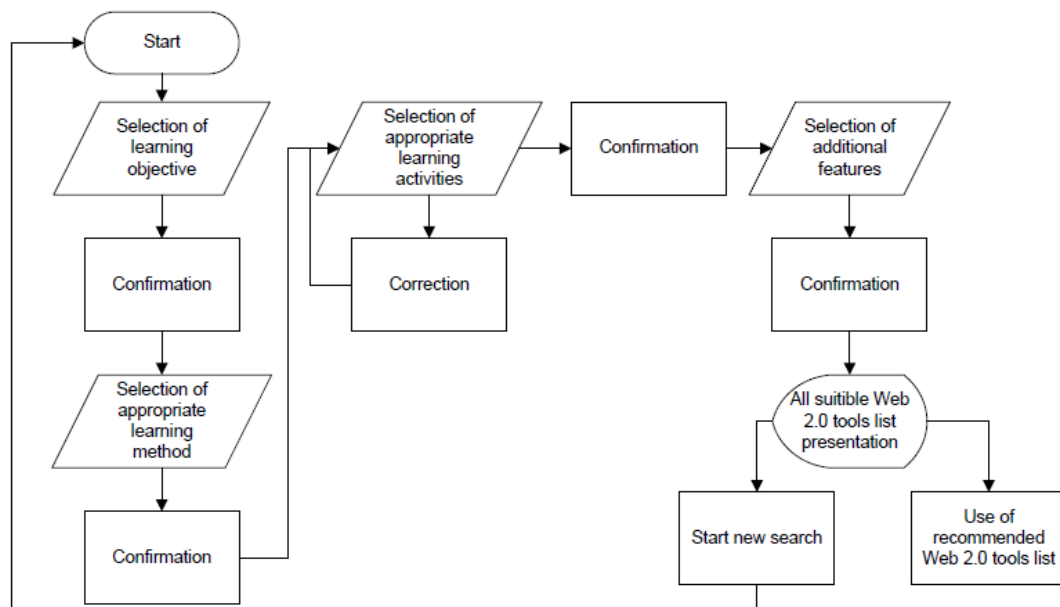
Start

Selection of learning objective

Confirmation

Selection of appropriate learning method

Confirmation

Selection of appropriate learning activities

Correction

Confirmation

Selection of additional features

Confirmation

All suitible Web 2.0 tools list presentation

Start new search

Use of recommended Web 2.0 tools list